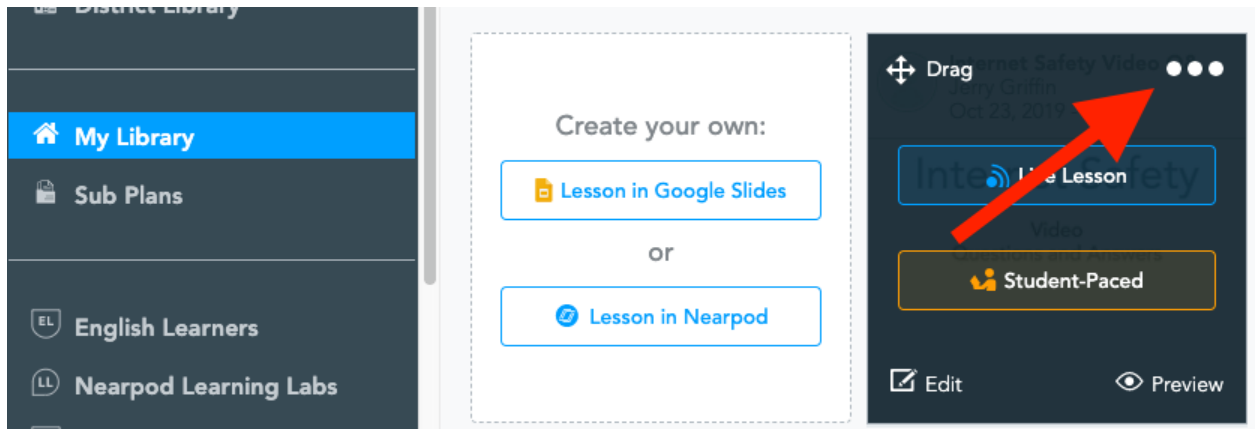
District Library

My Library

Sub Plans

English Learners

Nearpod Learning Labs

Create your own:

Lesson in Google Slides

or

Lesson in Nearpod

Drag

Internet Safety Video

Jerry Griffin

Oct 23, 2019

Live Lesson

Video Questions and Answers

Student-Paced

Edit

Preview